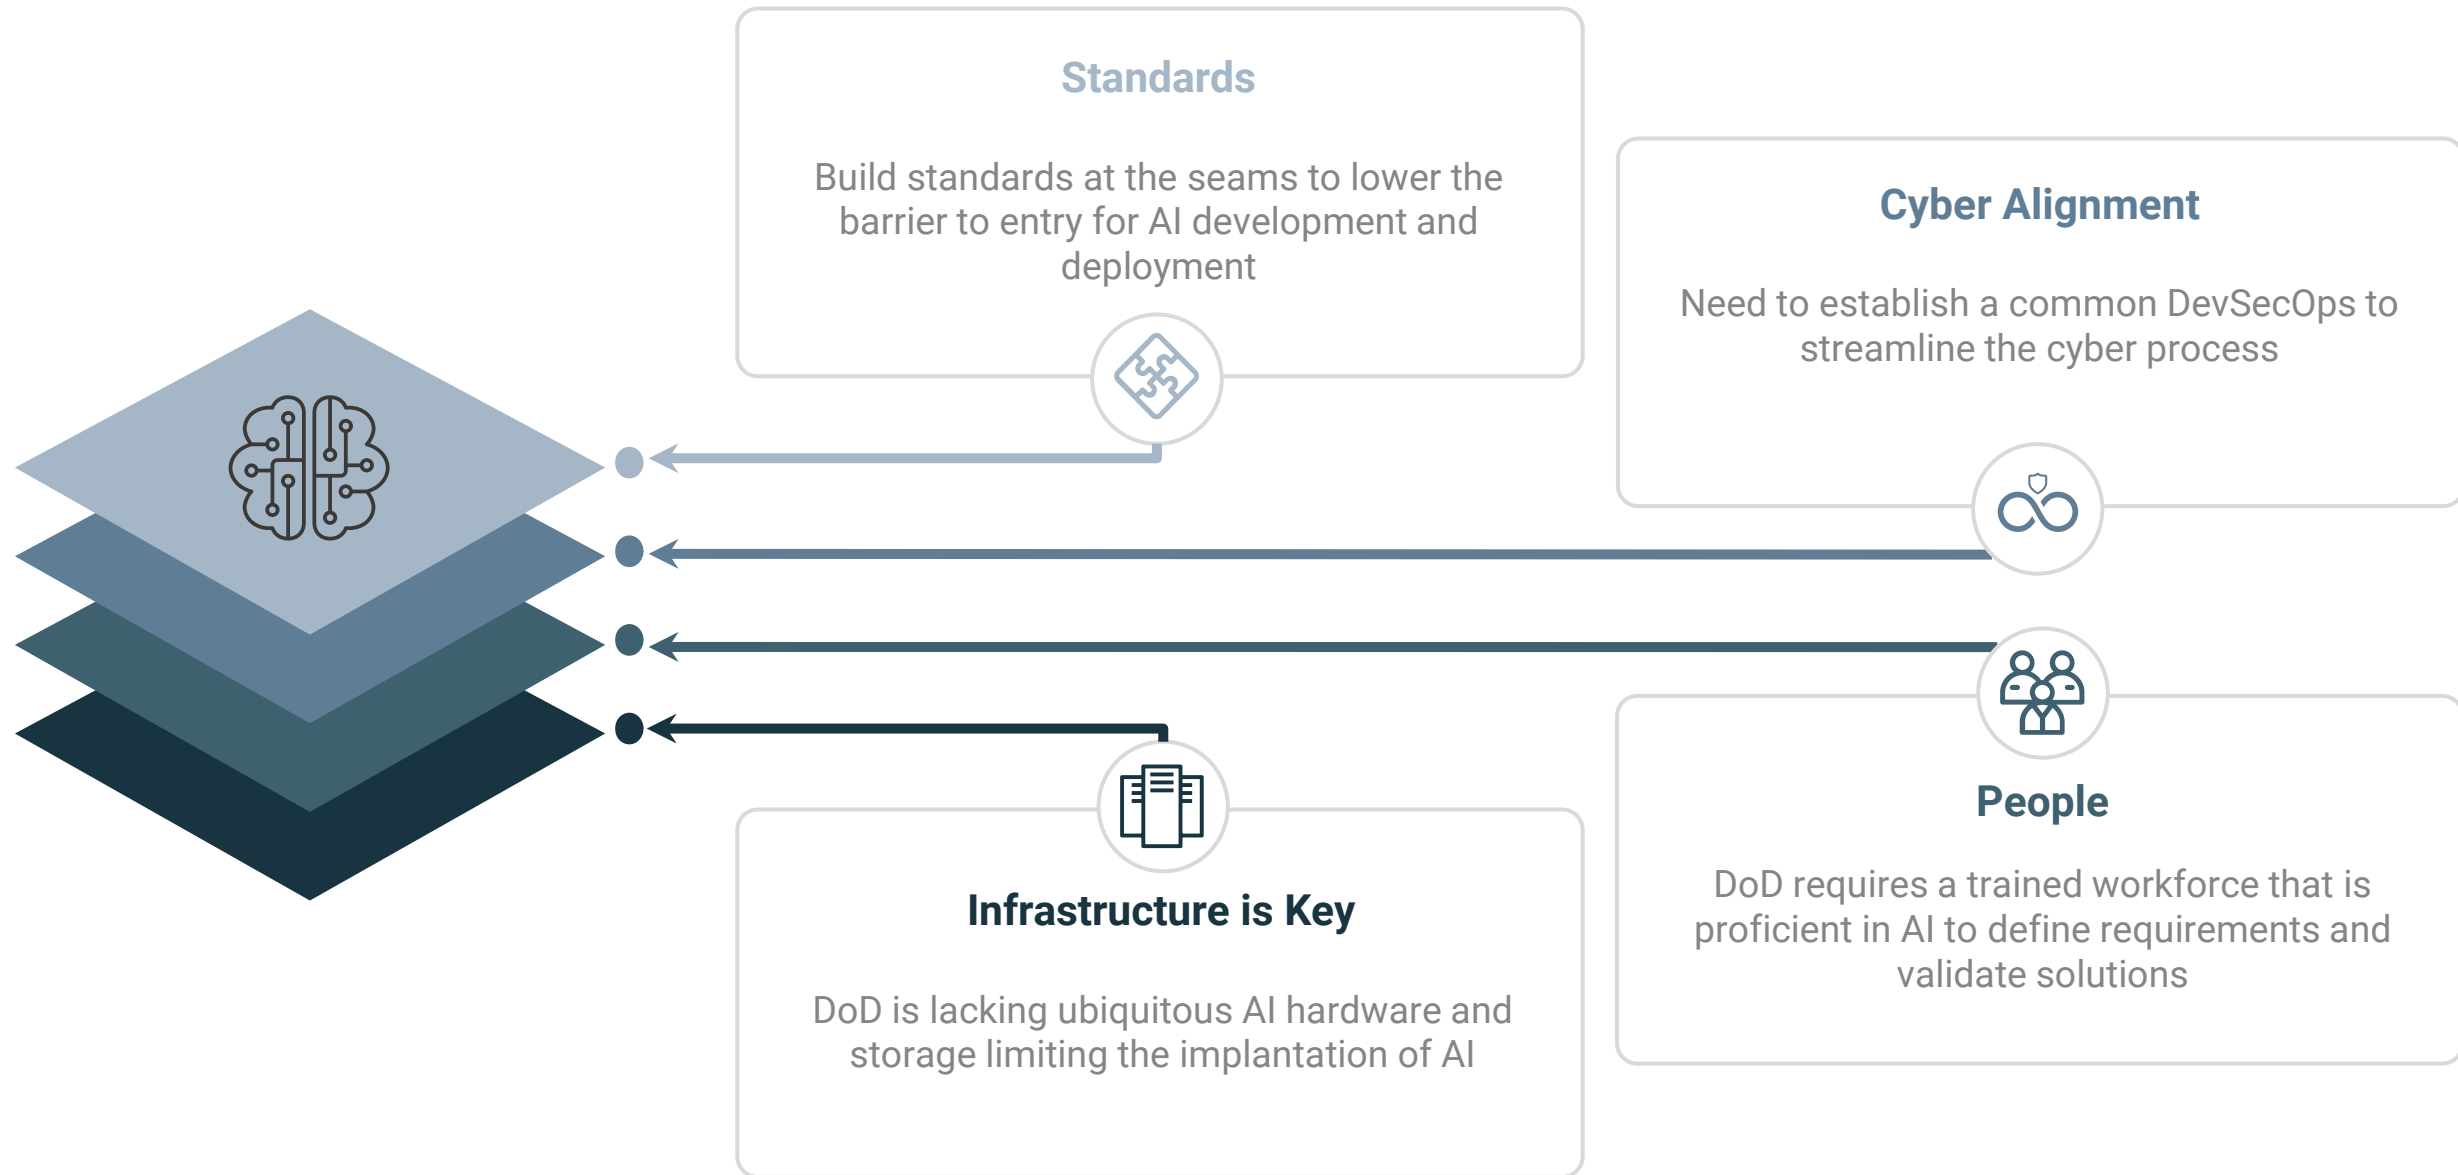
Standards

Build standards at the seams to lower the barrier to entry for AI development and deployment

Cyber Alignment

Need to establish a common DevSecOps to streamline the cyber process

People

DoD requires a trained workforce that is proficient in AI to define requirements and validate solutions

Infrastructure is Key

DoD is lacking ubiquitous AI hardware and storage limiting the implantation of AI